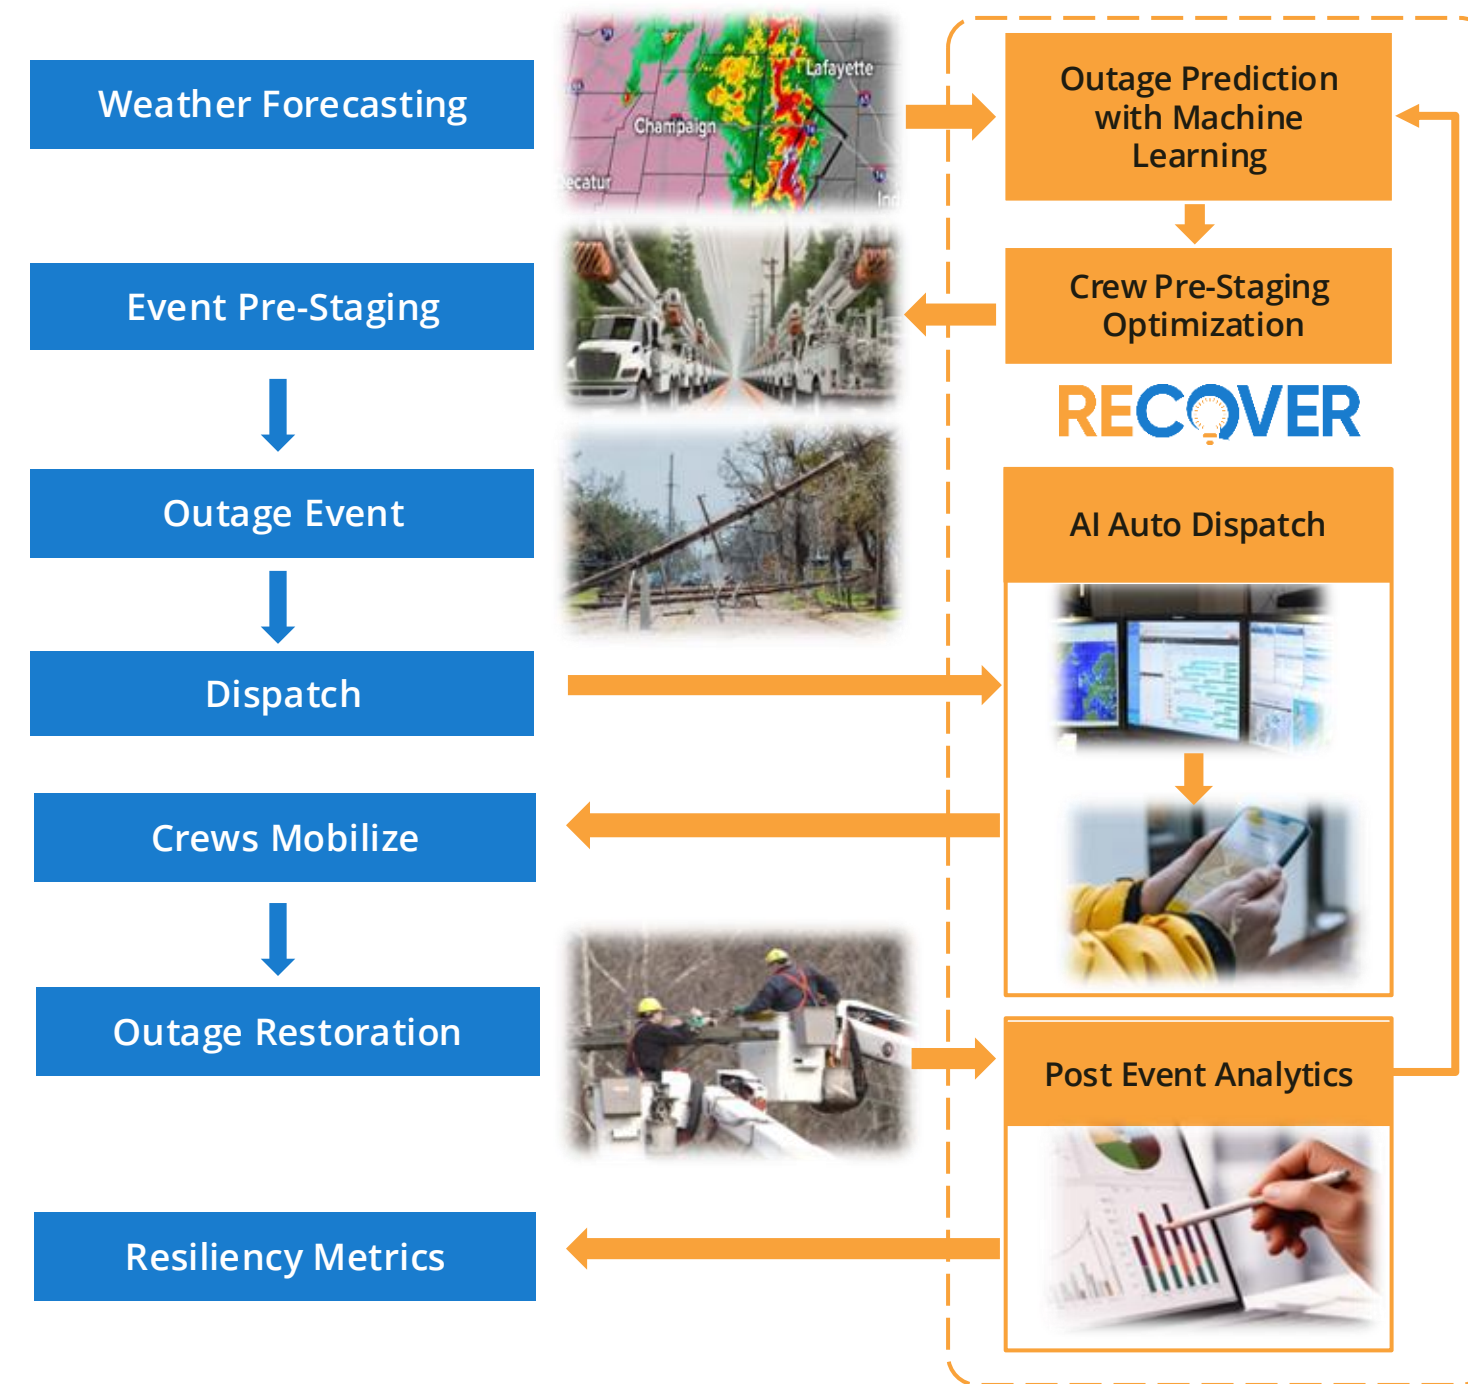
Weather Forecasting

Lafayette
Champaign
Decatur

Outage Prediction with Machine Learning

Event Pre-Staging

Crew Pre-Staging Optimization

RECOVER

Outage Event

AI Auto Dispatch

Dispatch

Crews Mobilize

Outage Restoration

Post Event Analytics

Resiliency Metrics